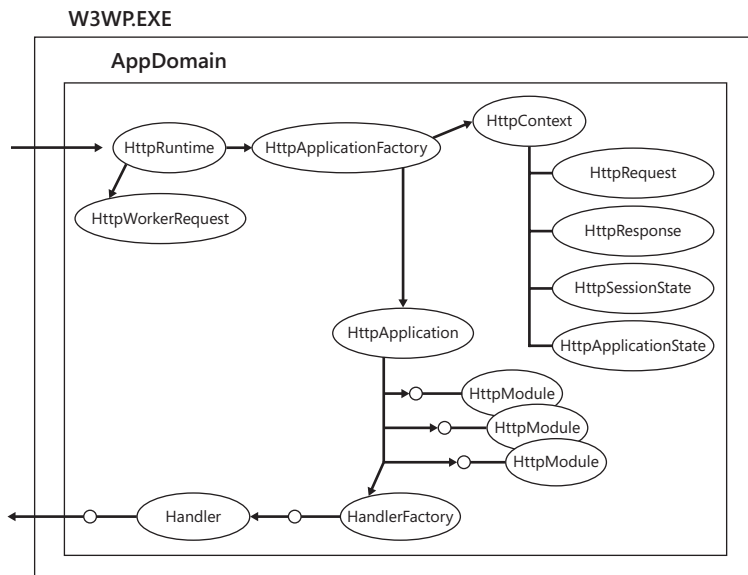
W3WP.EXE

AppDomain

HttpRuntime

HttpApplicationFactory

HttpContext

HttpWorkerRequest

HttpRequest

HttpResponse

HttpSessionState

HttpApplication

HttpApplicationState

HttpModule

HttpModule

HttpModule

Handler

HandlerFactory